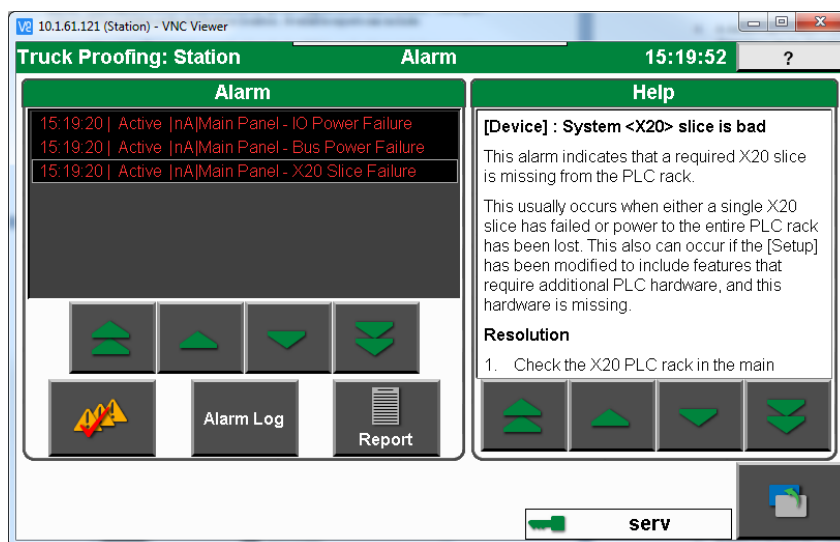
10.1.61.121 (Station) - VNC Viewer

Truck Proofing: Station

Alarm

15:19:52

?

Alarm

15:19:20 | Active |nA|Main Panel - IO Power Failure
15:19:20 | Active |nA|Main Panel - Bus Power Failure
15:19:20 | Active |nA|Main Panel - X20 Slice Failure

Alarm Log

Report

Help

[Device] : System <X20> slice is bad

This alarm indicates that a required X20 slice is missing from the PLC rack.

This usually occurs when either a single X20 slice has failed or power to the entire PLC rack has been lost. This also can occur if the [Setup] has been modified to include features that require additional PLC hardware, and this hardware is missing.

Resolution

1. Check the X20 PLC rack in the main

serv